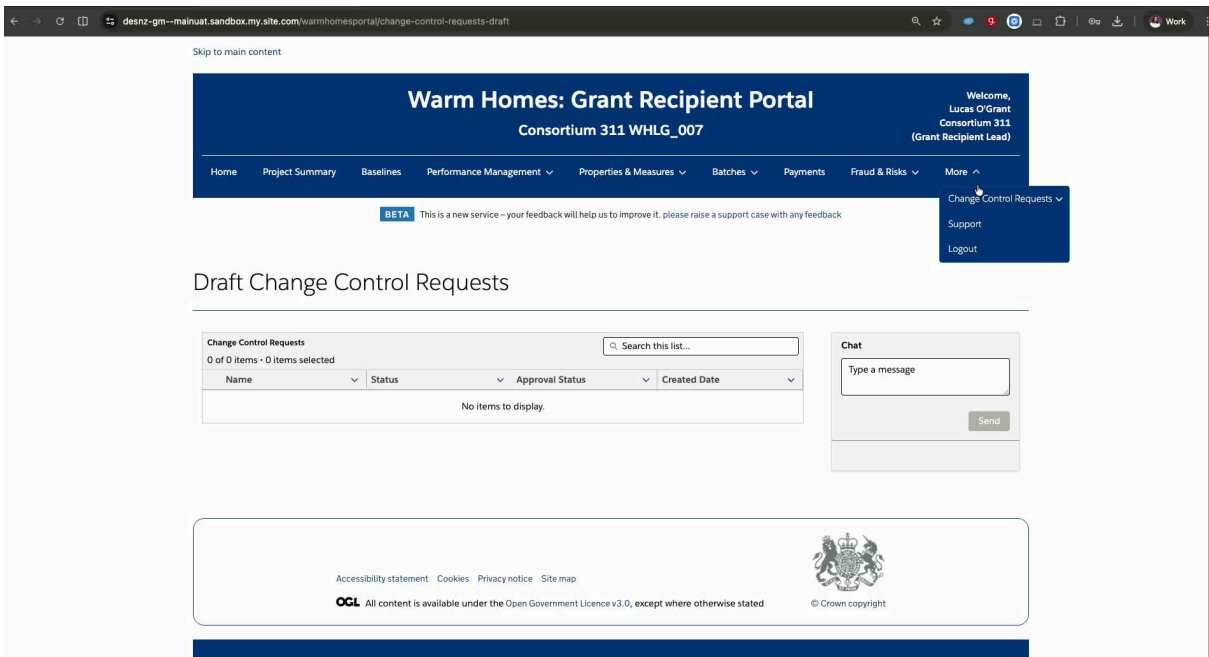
desnz-gm--mainuat.sandbox.my.site.com/warmhomesportal/change-control-requests-draft

Work

Skip to main content

Warm Homes: Grant Recipient Portal

Consortium 311 WHLG_007

Welcome, Lucas O'Grant Consortium 311 (Grant Recipient Lead)

Home Project Summary Baselines Performance Management Properties & Measures Batches Payments Fraud & Risks More

Change Control Requests
Support
Logout

BETA This is a new service – your feedback will help us to improve it. please raise a support case with any feedback

Draft Change Control Requests

Change Control Requests
0 of 0 items • 0 items selected

Search this list...

| Name | Status | Approval Status | Created Date |
|---|---|---|---|
| No items to display. | | | |

Chat

Type a message

Send

Accessibility statement Cookies Privacy notice Site map

OGL All content is available under the Open Government Licence v3.0, except where otherwise stated

© Crown copyright